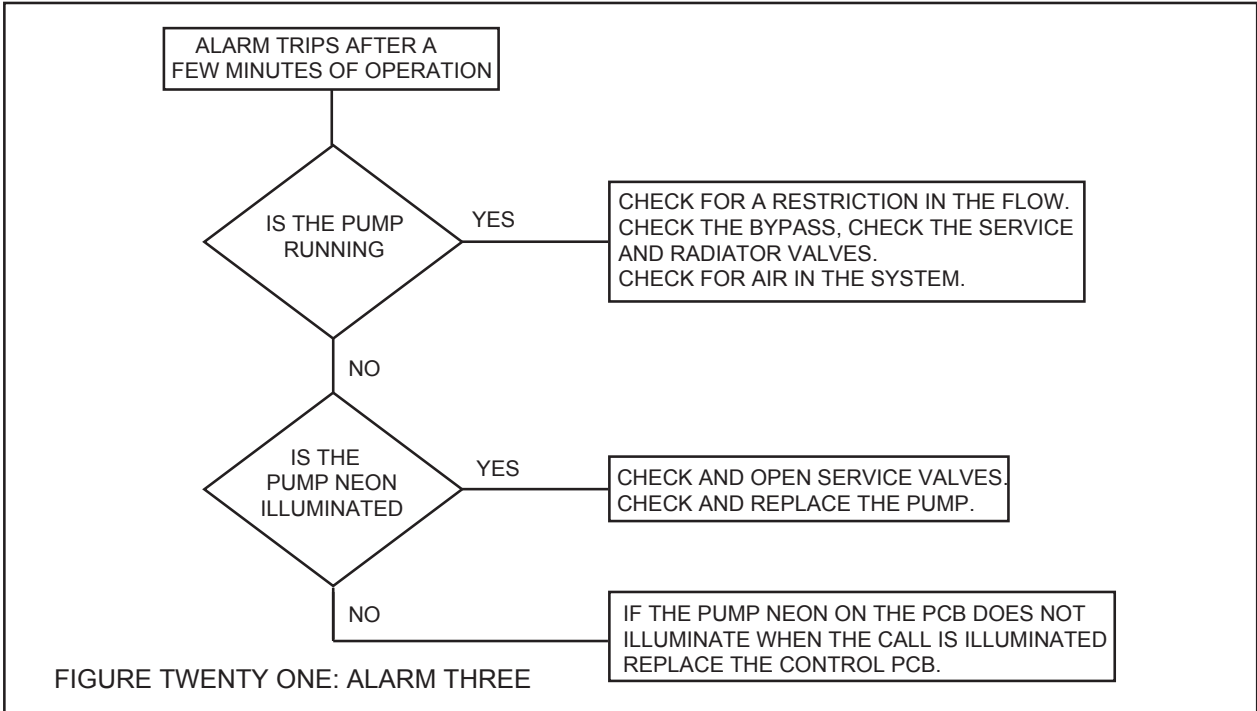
ALARM TRIPS AFTER A FEW MINUTES OF OPERATION

IS THE PUMP RUNNING

YES

CHECK FOR A RESTRICTION IN THE FLOW. CHECK THE BYPASS, CHECK THE SERVICE AND RADIATOR VALVES.
CHECK FOR AIR IN THE SYSTEM.

NO

IS THE PUMP NEON ILLUMINATED

YES

CHECK AND OPEN SERVICE VALVES.
CHECK AND REPLACE THE PUMP.

NO

IF THE PUMP NEON ON THE PCB DOES NOT ILLUMINATE WHEN THE CALL IS ILLUMINATED REPLACE THE CONTROL PCB.

FIGURE TWENTY ONE: ALARM THREE